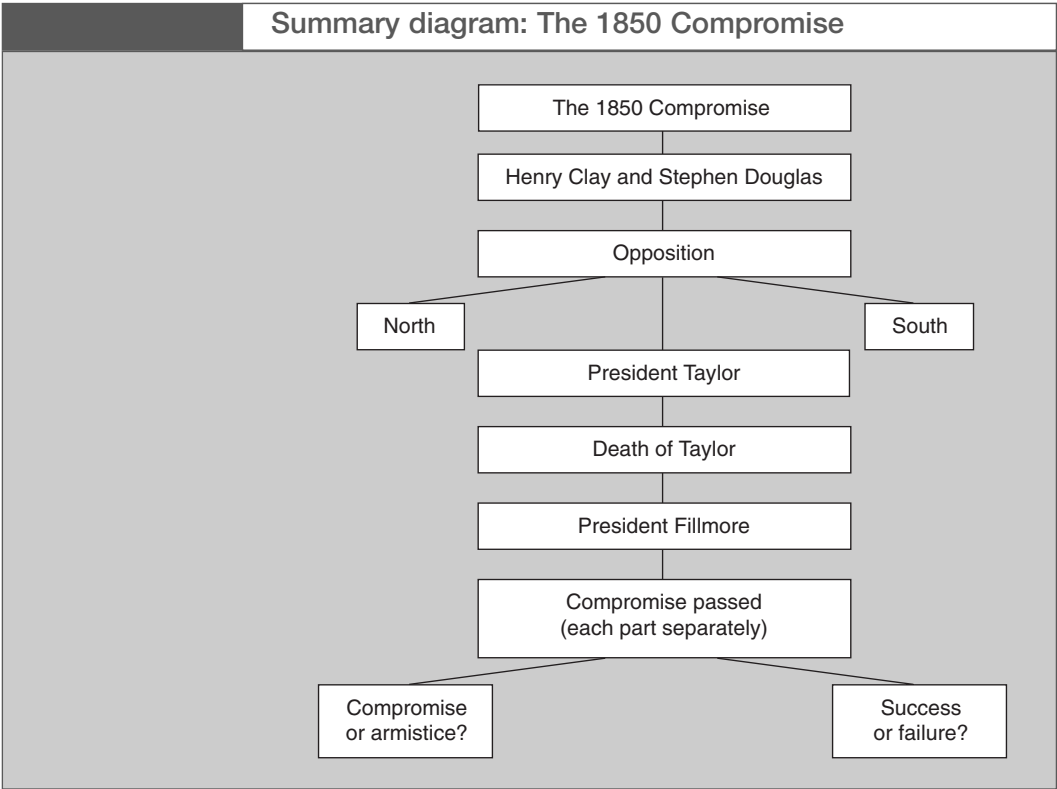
Summary diagram: The 1850 Compromise

The 1850 Compromise

Henry Clay and Stephen Douglas

Opposition

North

South

President Taylor

Death of Taylor

President Fillmore

Compromise passed (each part separately)

Compromise or armistice?

Success or failure?